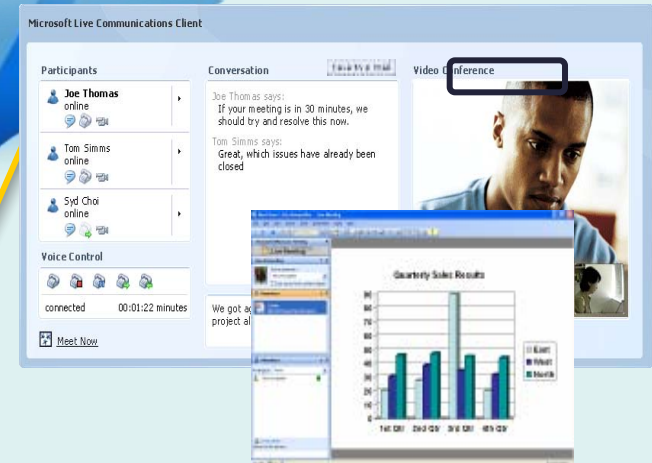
Microsoft Live Communications Client

Participants

Joe Thomas
online

Tom Simms
online

Syd Choi
online

Voice Control

connected 00:01:22 minutes

Meet Now

Conversation

Save to e-mail

Joe Thomas says:
If your meeting is in 30 minutes, we should try and resolve this now.

Tom Simms says:
Great, which issues have already been closed

We got a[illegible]
project al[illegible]

Video Conference

Live Meeting

Quarterly Sales Results

| 90 |
| 80 |
| 70 |
| 60 |
| 50 |
| 40 |
| 30 |
| 20 |
| 10 |
| 0 |

1st Qtr 2nd Qtr 3rd Qtr 4th Qtr

East
West
North